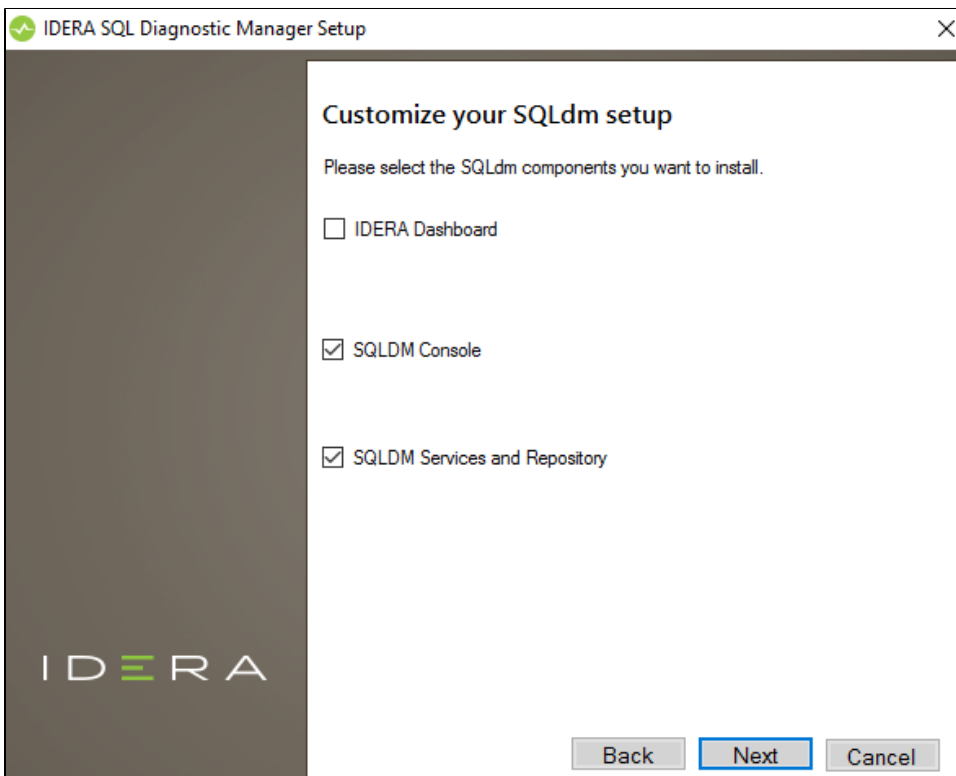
IDERA SQL Diagnostic Manager Setup

Customize your SQLdm setup

Please select the SQLdm components you want to install.

☐ IDERA Dashboard

☑ SQLDM Console

☑ SQLDM Services and Repository

IDERA

Back Next Cancel